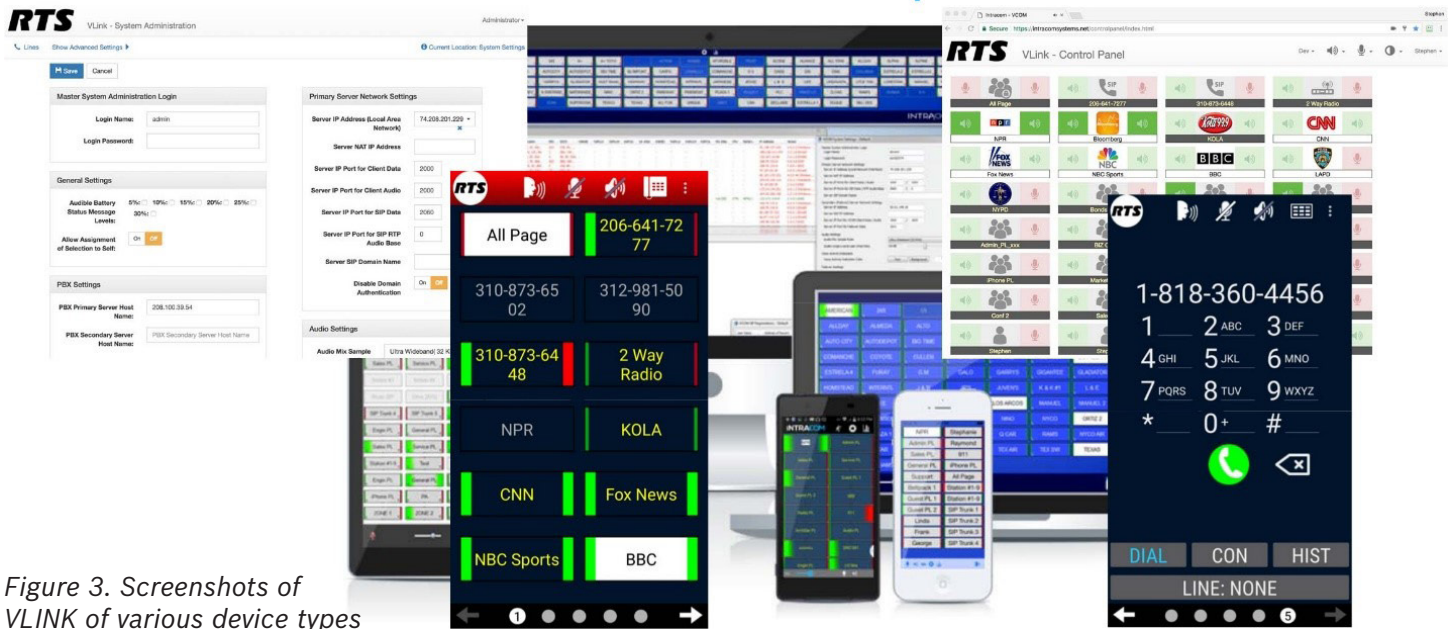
RTS VLink - System Administration Administrator

Lines Show Advanced Settings Current Location: System Settings

Save Cancel

Master System Administration Login
Login Name: admin
Login Password:

General Settings
Audible Battery Status Message Levels: 5% 10% 15% 20% 25% 30%
Allow Assignment of Selection to Self: On Off

PBX Settings
PBX Primary Server Host Name: 208.100.39.54
PBX Secondary Server Host Name: PBX Secondary Server Host Name

Primary Server Network Settings
Server IP Address (Local Area Network) 74.209.201.229
Server NAT IP Address
Server IP Port for Client Data 2000
Server IP Port for Client Audio 2000
Server IP Port for SIP Data 2060
Server IP Port for SIP RTP Audio Base 0
Server SIP Domain Name
Disable Domain Authentication On Off

Audio Settings
Audio Mix Sample Ultra Wideband(32 K

RTS
All Page
206-641-7277
310-873-6502
312-981-5090
310-873-6448
2 Way Radio
NPR
KOLA
CNN
Fox News
NBC Sports
BBC
1

Intracom - VCOM
Secure https://intracomsystems.net/controlpanel/index.html
RTS VLink - Control Panel
All Page
206-641-7277
310-873-6446
2 Way Radio
NPR
Bloomberg
KOLA
CNN
Fox News
NBC Sports
BBC
LAPD
NYPD
Admin_PL_xxx
iPhone PL
Conf 2
Stephen

RTS
1-818-360-4456
1 2 ABC 3 DEF
4 GHI 5 JKL 6 MNO
7 PQRS 8 TUV 9 WXYZ
* 0+ #
DIAL CON HIST
LINE: NONE
5

INTRACOM

Figure 3. Screenshots of VLINK of various device types